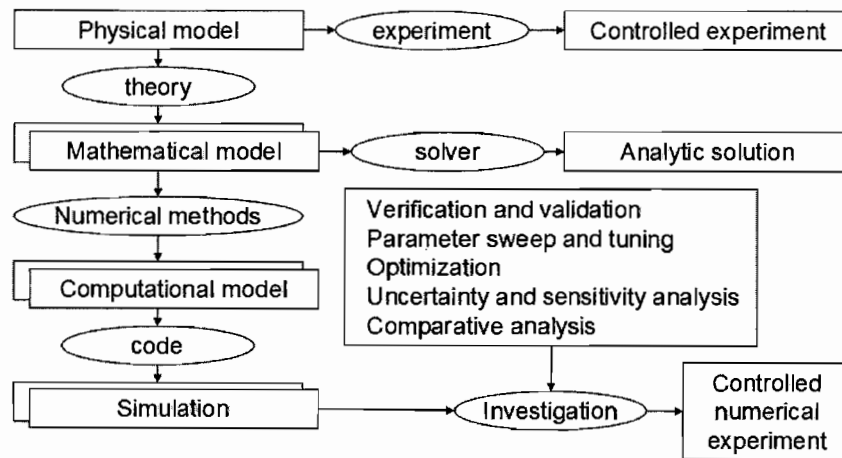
Physical model
experiment
Controlled experiment
theory
Mathematical model
solver
Analytic solution
Numerical methods
Verification and validation
Parameter sweep and tuning
Optimization
Uncertainty and sensitivity analysis
Comparative analysis
Computational model
code
Simulation
Investigation
Controlled numerical experiment